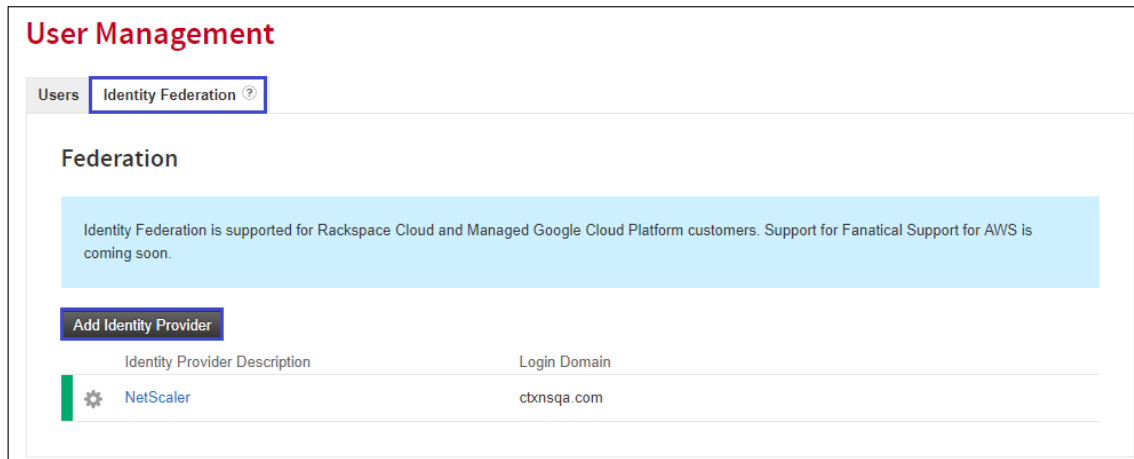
User Management

Users | Identity Federation ?

Federation

Identity Federation is supported for Rackspace Cloud and Managed Google Cloud Platform customers. Support for Fanatical Support for AWS is coming soon.

Add Identity Provider

| Identity Provider Description | Login Domain |
|---|---|
| NetScaler | ctxnsqa.com |